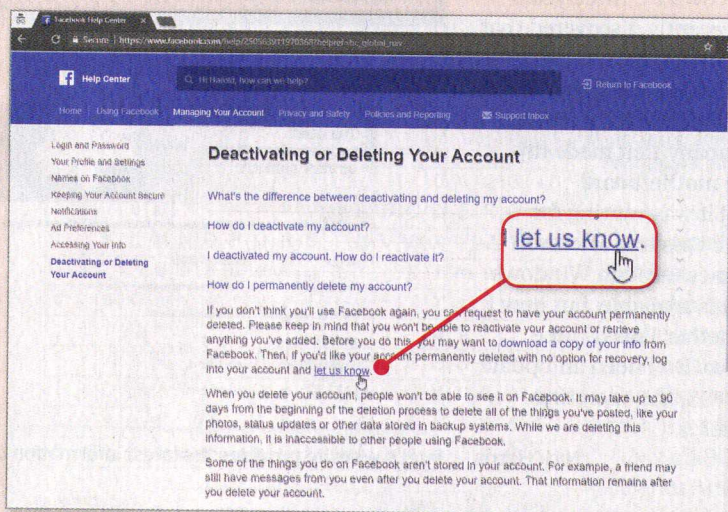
Facebook Help Center

Secure | https://www.facebook.com/help/250563911970368?helpref=hc_global_nav

Help Center

Hi Harold, how can we help?

Return to Facebook

Home Using Facebook Managing Your Account Privacy and Safety Policies and Reporting Support Inbox

Login and Password
Your Profile and Settings
Names on Facebook
Keeping Your Account Secure
Notifications
Ad Preferences
Accessing Your Info
Deactivating or Deleting Your Account

Deactivating or Deleting Your Account

What's the difference between deactivating and deleting my account?

How do I deactivate my account?

I deactivated my account. How do I reactivate it?

How do I permanently delete my account?

let us know.

If you don't think you'll use Facebook again, you can request to have your account permanently deleted. Please keep in mind that you won't be able to reactivate your account or retrieve anything you've added. Before you do this, you may want to download a copy of your info from Facebook. Then, if you'd like your account permanently deleted with no option for recovery, log into your account and let us know.

When you delete your account, people won't be able to see it on Facebook. It may take up to 90 days from the beginning of the deletion process to delete all of the things you've posted, like your photos, status updates or other data stored in backup systems. While we are deleting this information, it is inaccessible to other people using Facebook.

Some of the things you do on Facebook aren't stored in your account. For example, a friend may still have messages from you even after you delete your account. That information remains after you delete your account.